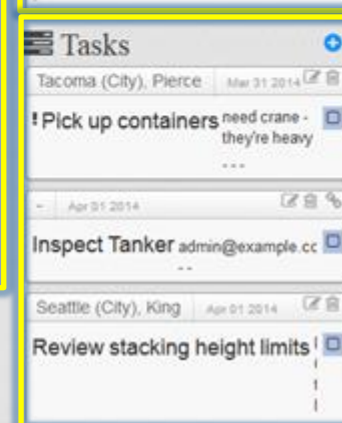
Tasks

Tacoma (City), Pierce Mar 31 2014

! Pick up containers need crane - they're heavy

- - -

- Apr 01 2014

Inspect Tanker admin@example.cc

- -

Seattle (City), King Apr 01 2014

Review stacking height limits